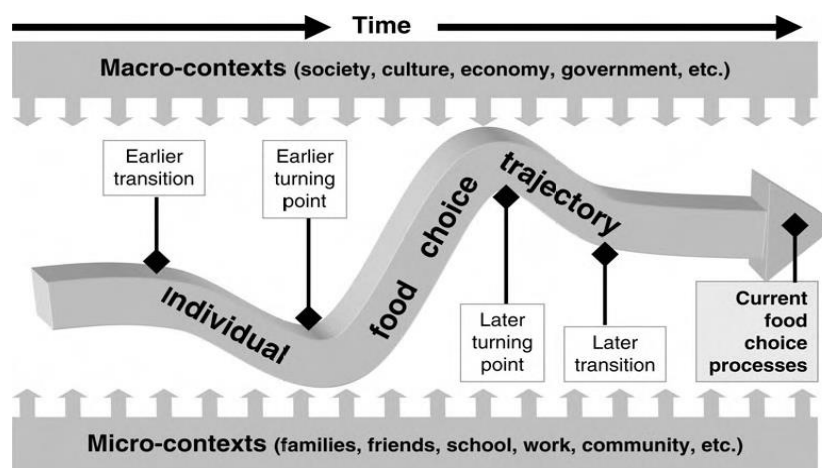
Time

Macro-contexts (society, culture, economy, government, etc.)

Earlier transition

Earlier turning point

individual food choice trajectory

Later turning point

Later transition

Current food choice processes

Micro-contexts (families, friends, school, work, community, etc.)